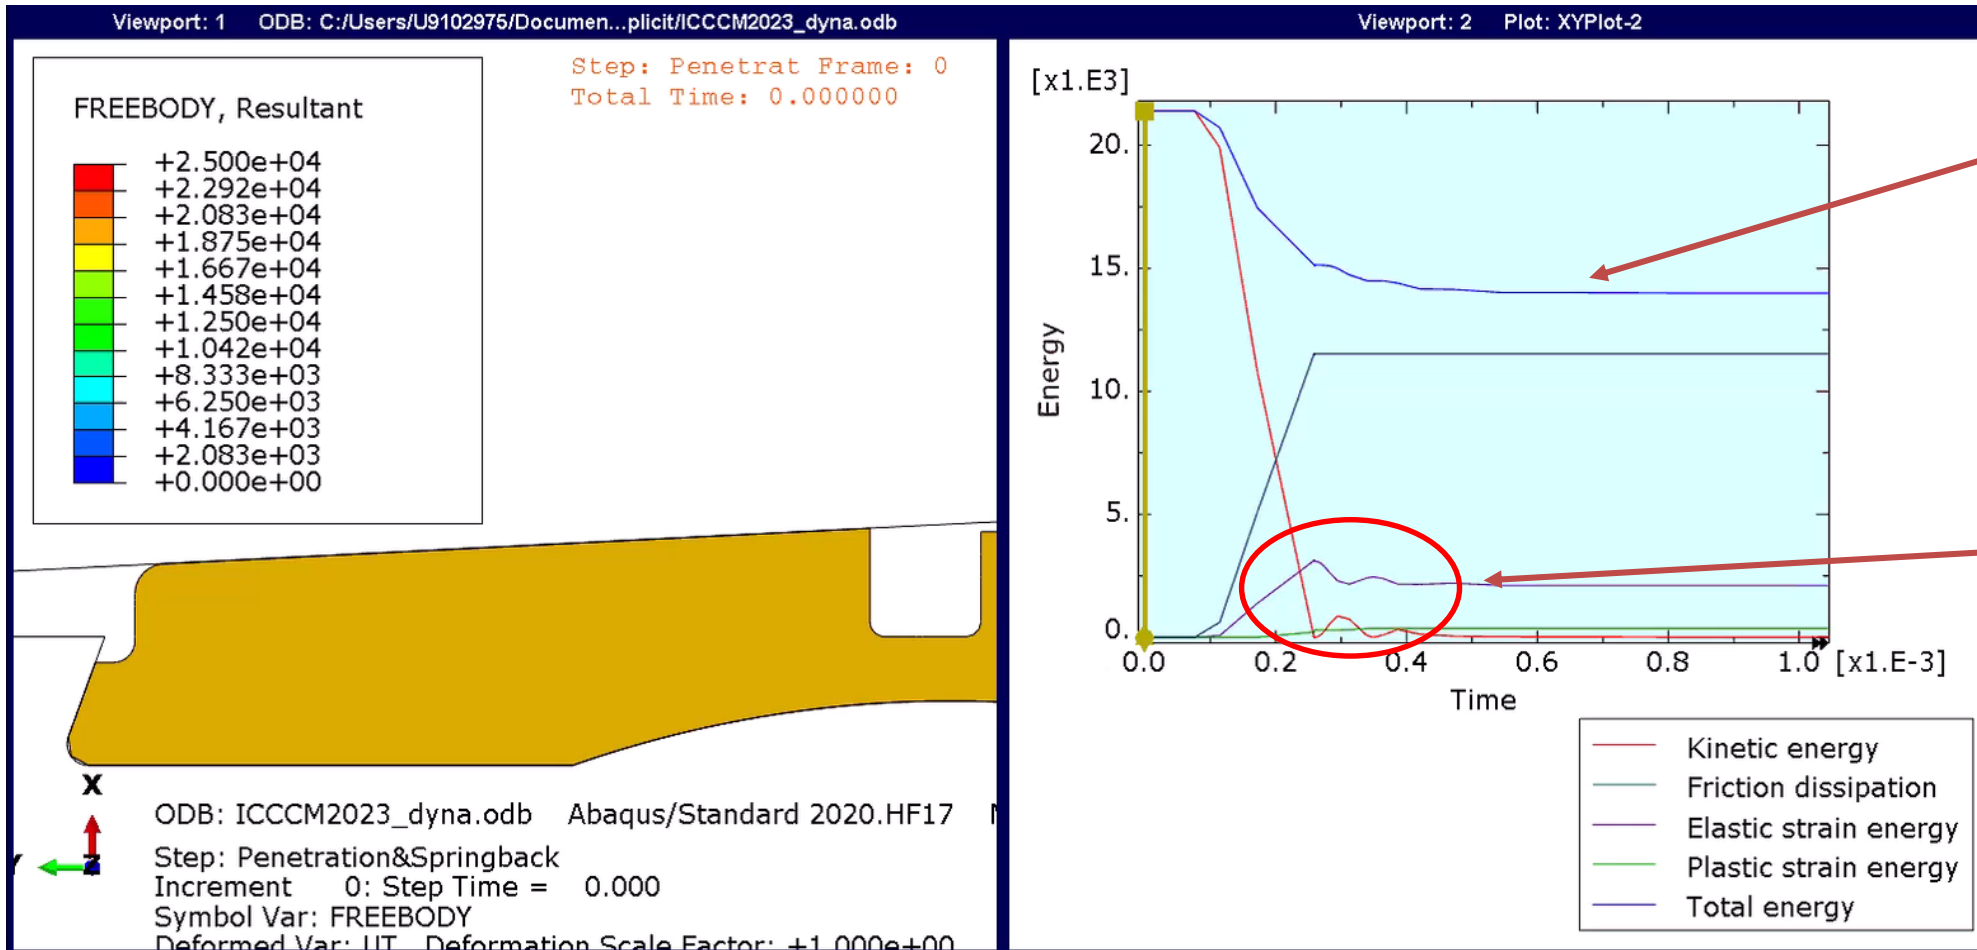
Viewport: 1 ODB: C:/Users/U9102975/Documen...plicit/ICCCM2023_dyna.odb

Viewport: 2 Plot: XYPlot-2

FREEBODY, Resultant

+2.500e+04
+2.292e+04
+2.083e+04
+1.875e+04
+1.667e+04
+1.458e+04
+1.250e+04
+1.042e+04
+8.333e+03
+6.250e+03
+4.167e+03
+2.083e+03
+0.000e+00

Step: Penetrat Frame: 0
Total Time: 0.000000

X
Y Z

ODB: ICCCM2023_dyna.odb Abaqus/Standard 2020.HF17

Step: Penetration&Springback
Increment 0: Step Time = 0.000
Symbol Var: FREEBODY
Deformed Var: UT Deformation Scale Factor: +1.000e+00

[x1.E3]

20.
15.
10.
5.
0.

Energy

0.0 0.2 0.4 0.6 0.8 1.0 [x1.E-3]

Time

Kinetic energy
Friction dissipation
Elastic strain energy
Plastic strain energy
Total energy